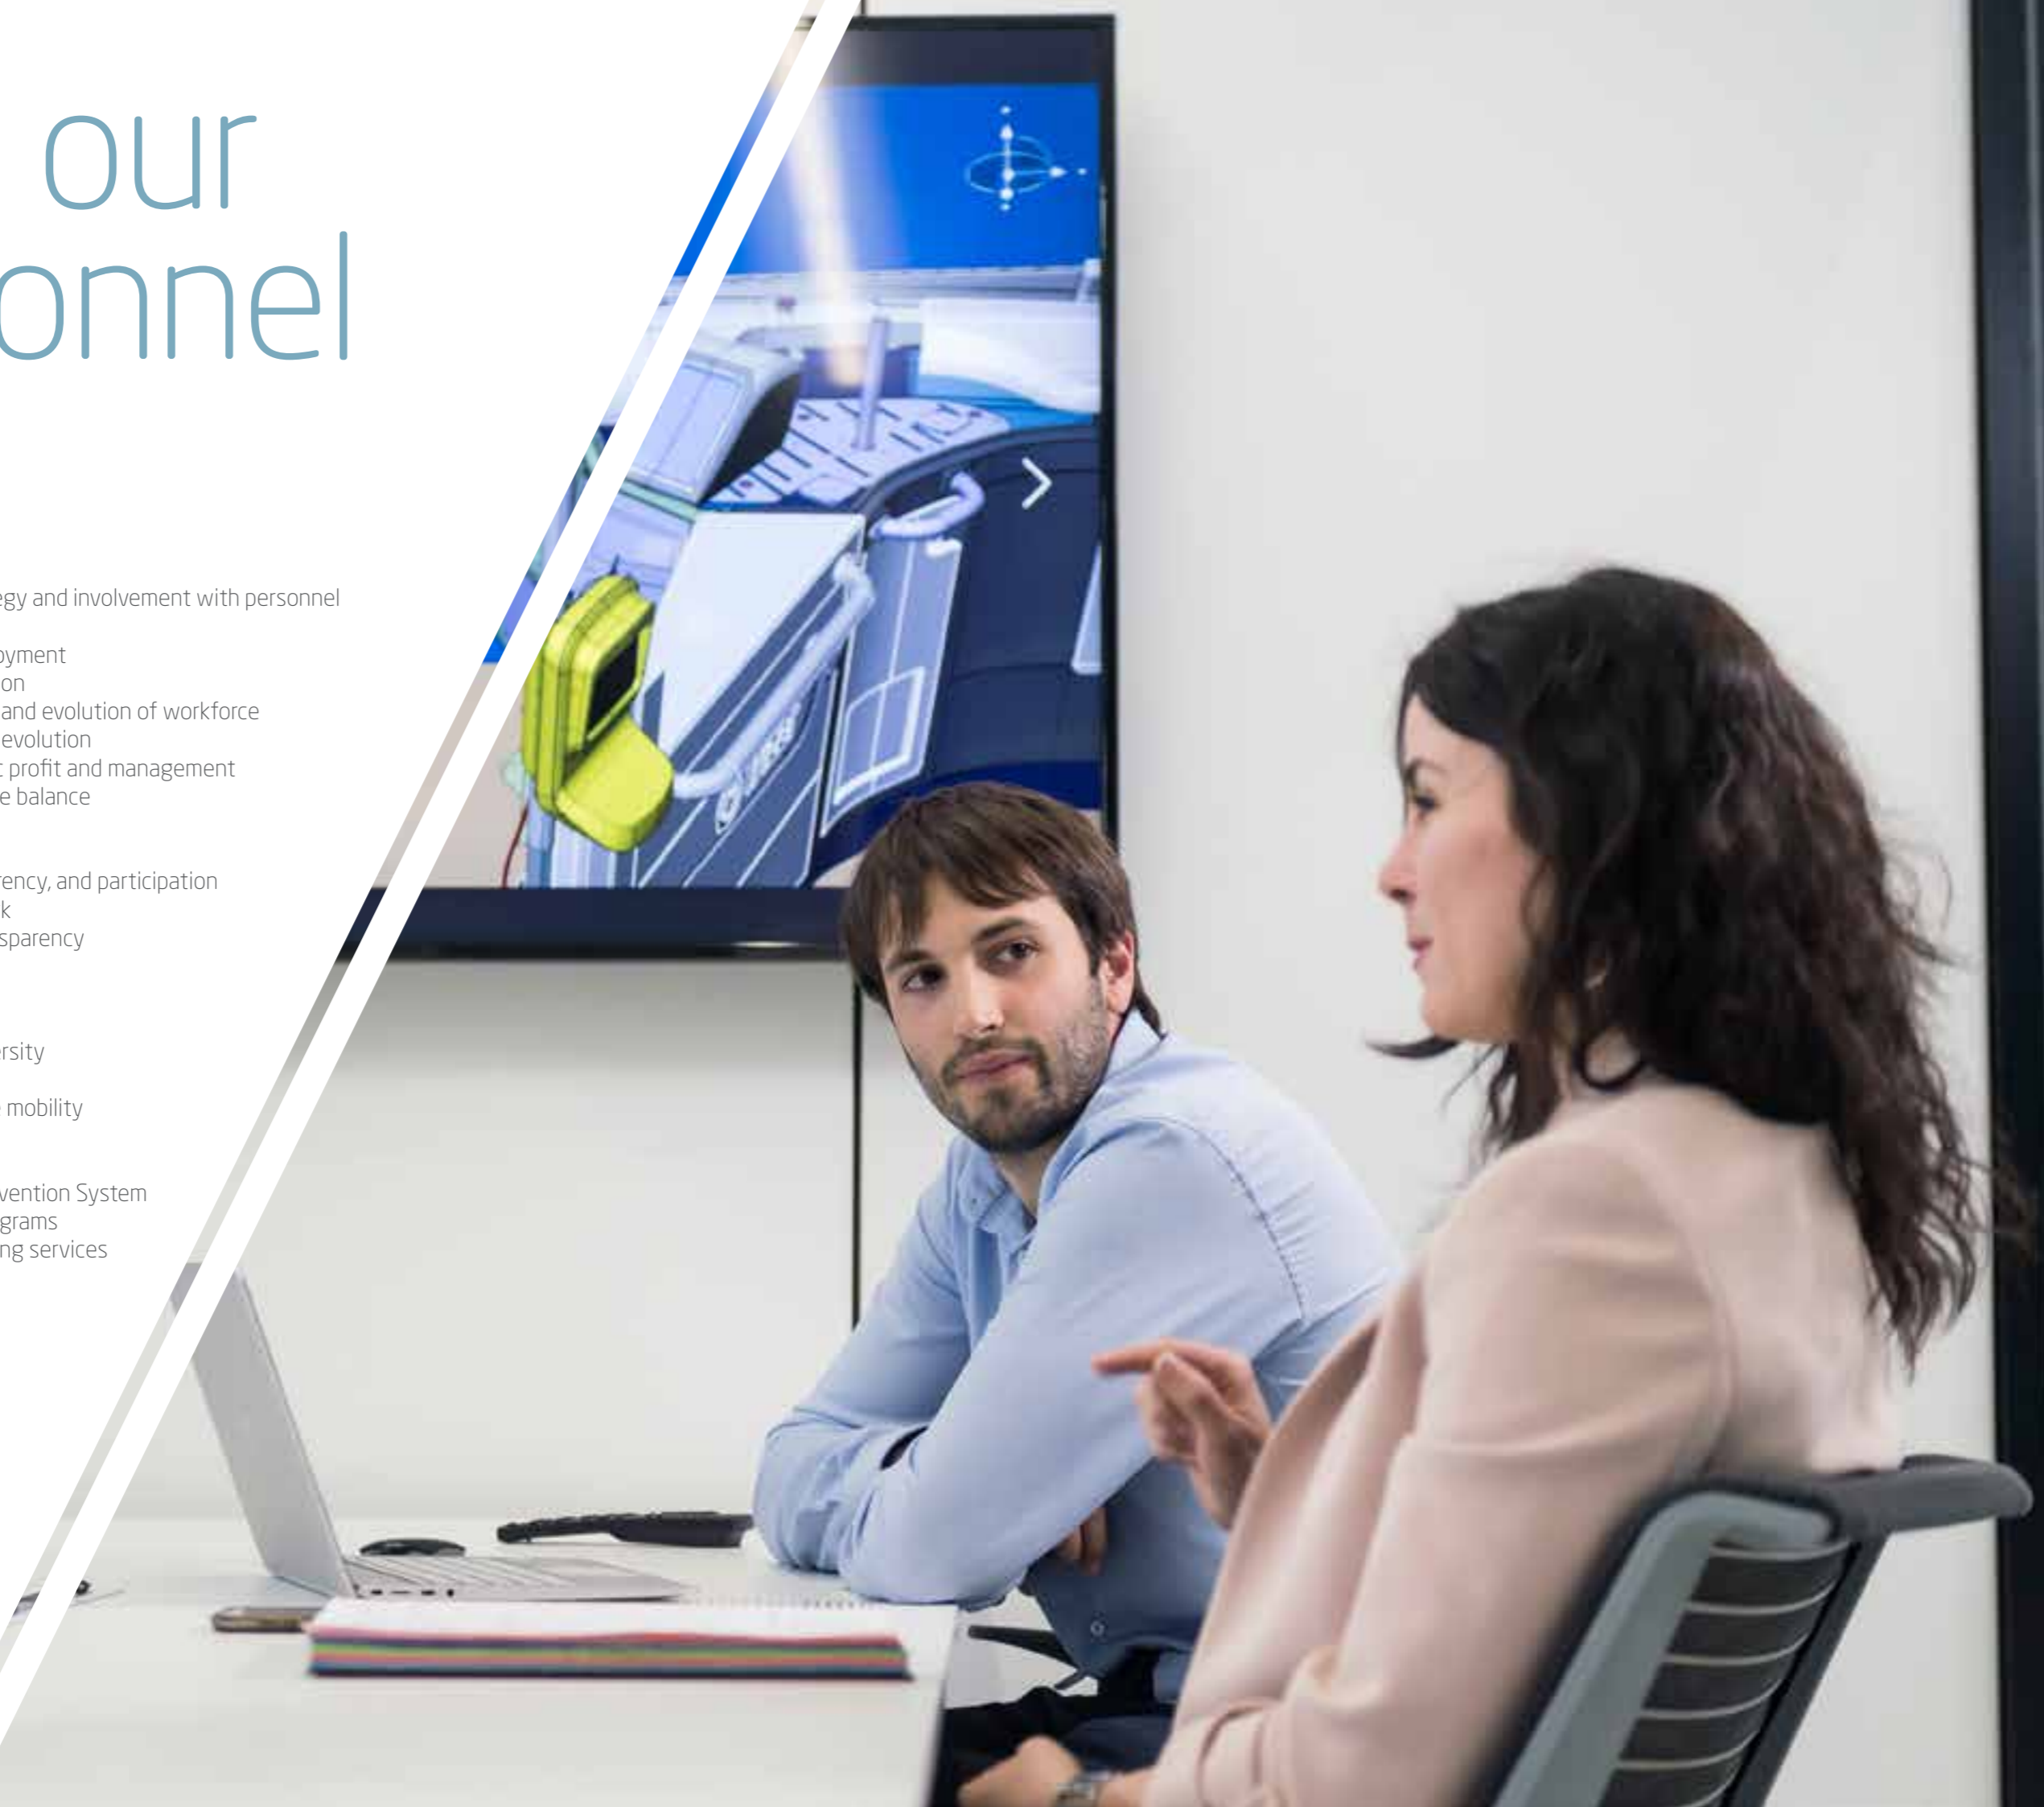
our
onnel

egy and involvement with personnel

oyment
on
and evolution of workforce
evolution
profit and management
e balance

rency, and participation
k
sparency

rsity

mobility

vention System
grams
ng services